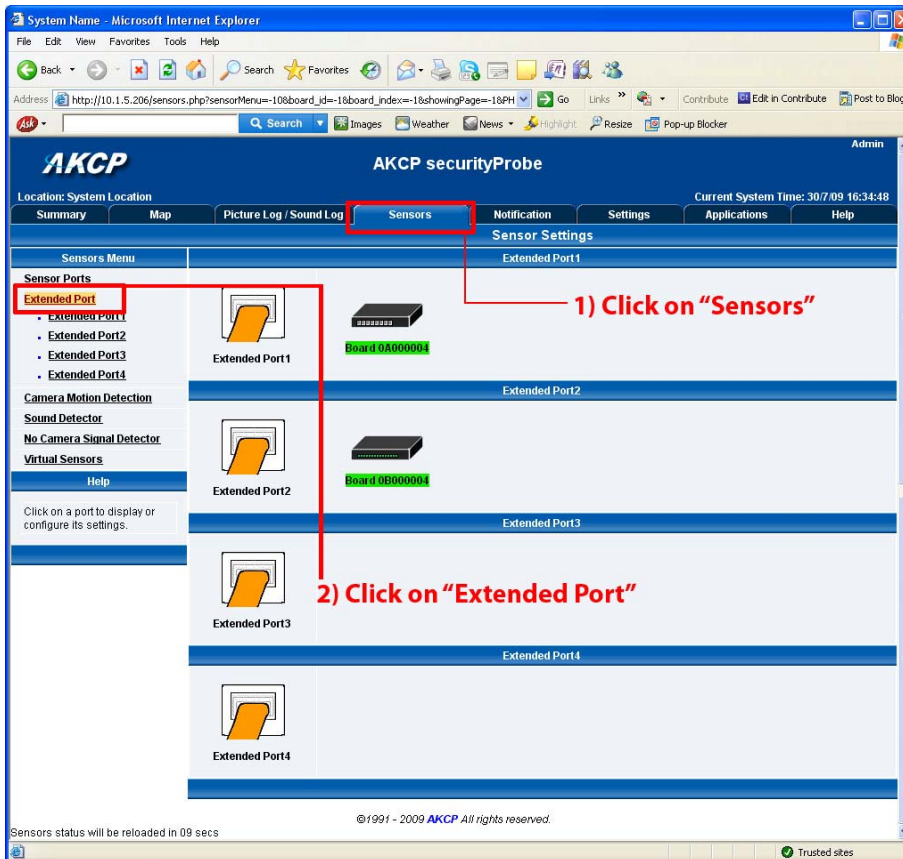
System Name - Microsoft Internet Explorer

File Edit View Favorites Tools Help

Back Search Favorites

Address http://10.1.5.206/sensors.php?sensorMenu=-10&board_id=-1&board_index=-1&showingPage=-1&PH Go Links Contribute Edit in Contribute Post to Blog

Search Images Weather News Highlight Resize Pop-up Blocker

AKCP

AKCP securityProbe

Admin

Location: System Location

Current System Time: 30/7/09 16:34:48

Summary | Map | Picture Log / Sound Log | Sensors | Notification | Settings | Applications | Help

Sensor Settings

Sensors Menu

Sensor Ports

Extended Port

Extended Port1

Extended Port2

Extended Port3

Extended Port4

Camera Motion Detection

Sound Detector

No Camera Signal Detector

Virtual Sensors

Help

Click on a port to display or configure its settings.

Extended Port1

Extended Port1

Board 0A000004

1) Click on "Sensors"

Extended Port2

Extended Port2

Board 0B000004

Extended Port3

2) Click on "Extended Port"

Extended Port3

Extended Port4

Extended Port4

©1991 - 2009 AKCP All rights reserved.

Sensors status will be reloaded in 09 secs

Trusted sites